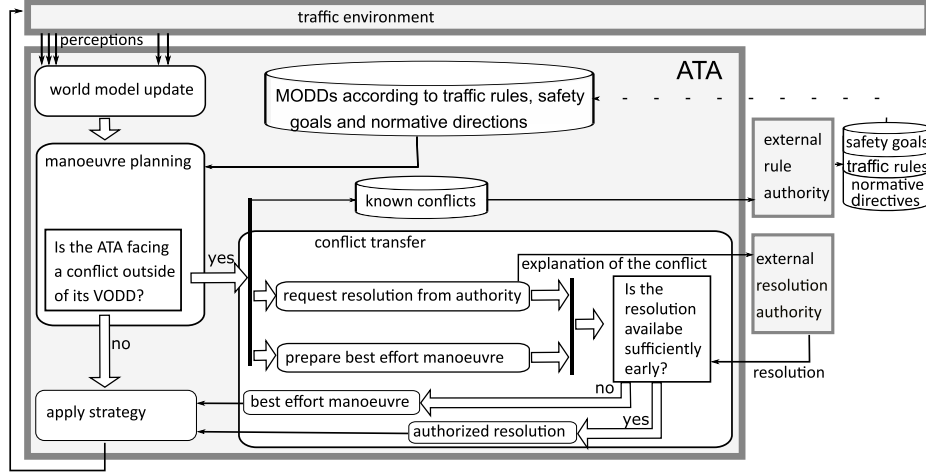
traffic environment

perceptions

ATA

world model update

MODDs according to traffic rules, safety goals and normative directions

manoeuvre planning

external rule authority

safety goals
traffic rules
normative directives

known conflicts

conflict transfer

Is the ATA facing a conflict outside of its VODD?

yes

explanation of the conflict

external resolution authority

request resolution from authority

Is the resolution availabe sufficiently early?

prepare best effort manoeuvre

no

resolution

no

apply strategy

best effort manoeuvre

yes

authorized resolution